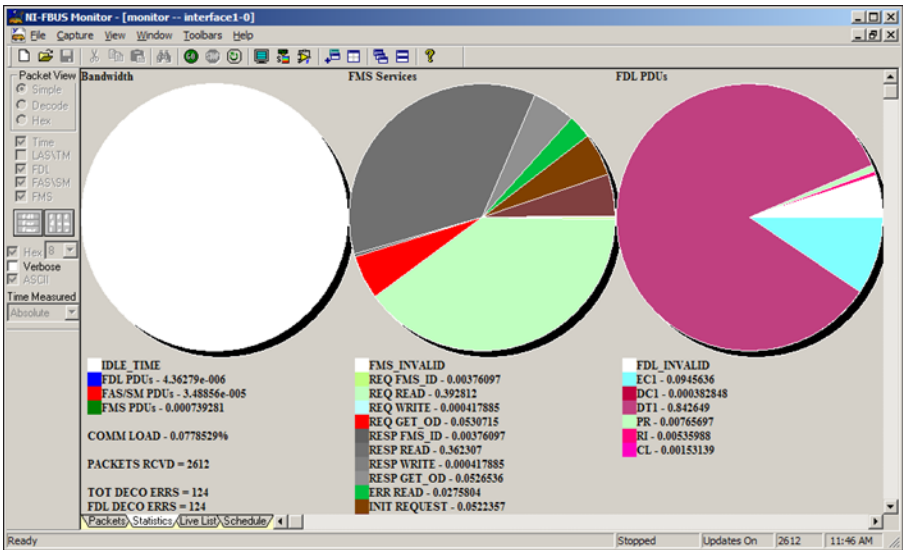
NI-FBUS Monitor - [monitor -- interface1-0]

File Capture View Window Toolbars Help

Packet View
Simple
Decode
Hex

Time
LAS\TM
FDL
FAS\SM
FMS

Hex 8
Verbose
ASCII
Time Measured
Absolute

Bandwidth

FMS Services

FDL PDUs

IDLE_TIME
FDL PDUs - 4.36279e-006
FAS/SM PDUs - 3.48856e-005
FMS PDUs - 0.000739281

COMM LOAD - 0.0778529%

PACKETS RCVD = 2612

TOT DECO ERRS = 124
FDL DECO ERRS = 124

FMS_INVALID
REQ FMS_ID - 0.00376097
REQ READ - 0.392812
REQ WRITE - 0.000417885
REQ GET_OD - 0.0530715
RESP FMS_ID - 0.00376097
RESP READ - 0.362307
RESP WRITE - 0.000417885
RESP GET_OD - 0.0526536
ERR READ - 0.0275804
INIT REQUEST - 0.0522357

FDL_INVALID
EC1 - 0.0945636
DC1 - 0.000382848
DT1 - 0.842649
PR - 0.00765697
RI - 0.00535988
CL - 0.00153139

Packets Statistics Live List Schedule

Ready Stopped Updates On 2612 11:46 AM